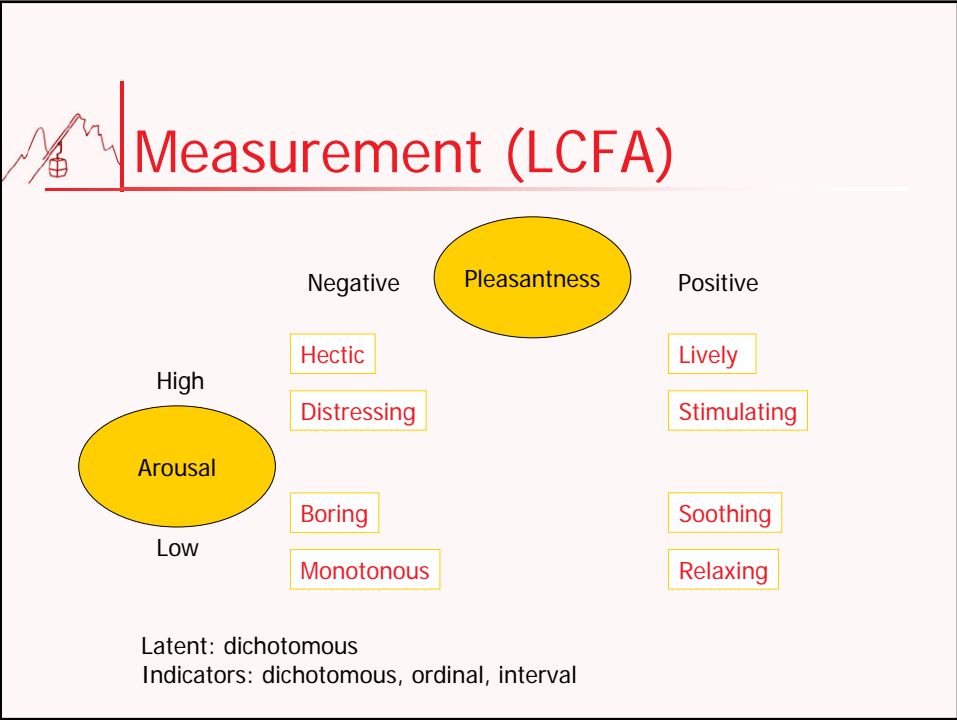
Measurement (LCFA)

Negative

Pleasantness

Positive

High

Hectic

Lively

Distressing

Stimulating

Arousal

Boring

Soothing

Low

Monotonous

Relaxing

Latent: dichotomous
Indicators: dichotomous, ordinal, interval